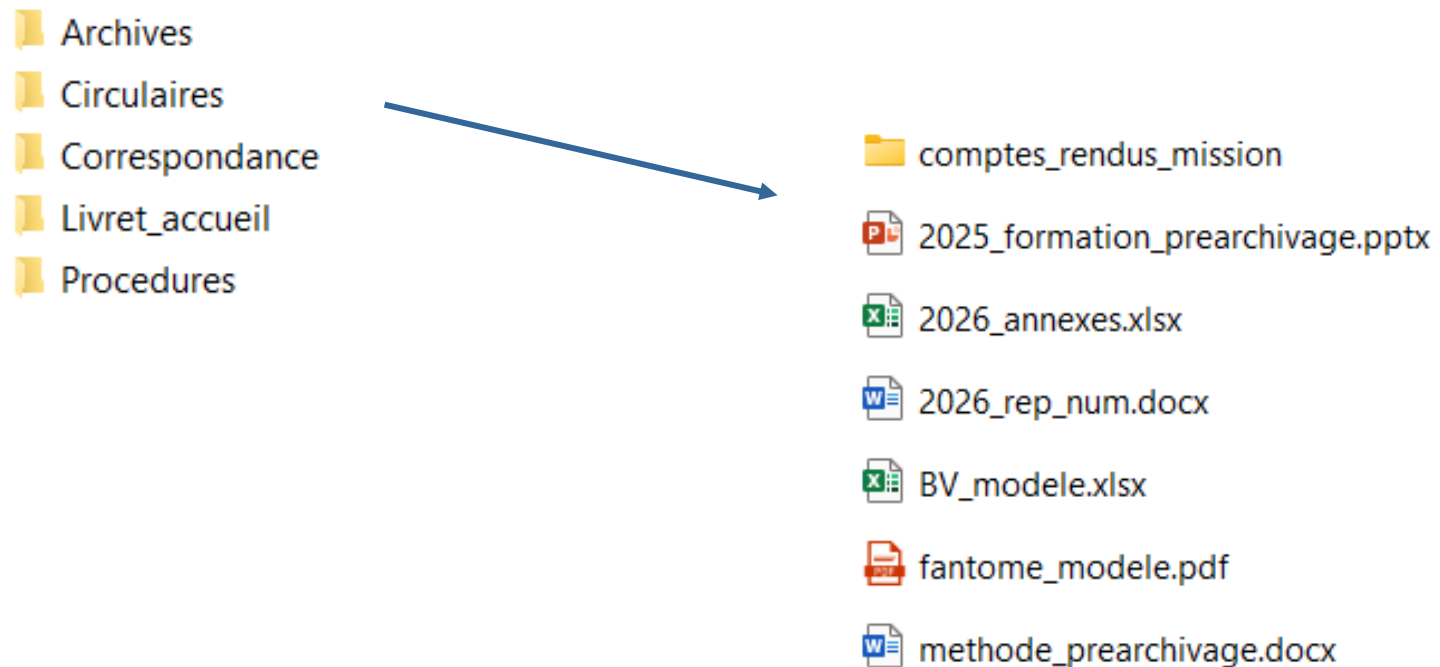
Archives
Circulaires
Correspondance
Livret_accueil
Procedures

comptes_rendus_mission
2025_formation_prearchivage.pptx
2026_annexes.xlsx
2026_rep_num.docx
BV_modele.xlsx
fantome_modele.pdf
methode_prearchivage.docx